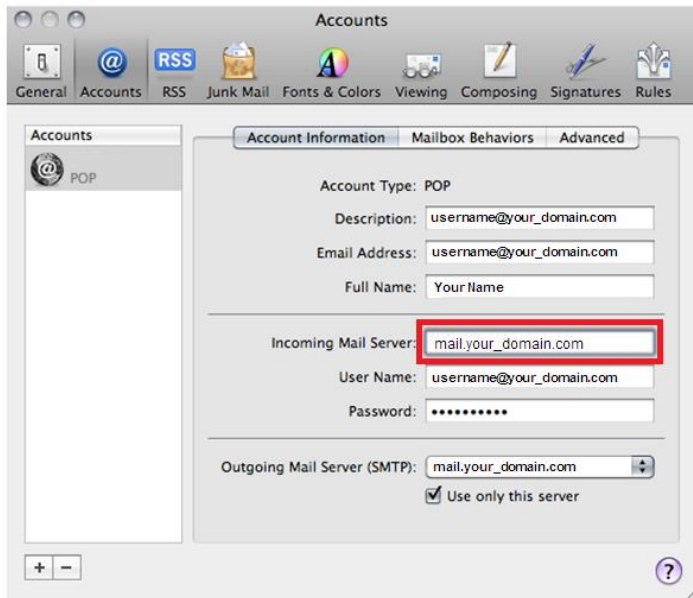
Accounts

RSS

General Accounts RSS Junk Mail Fonts & Colors Viewing Composing Signatures Rules

Accounts

POP

Account Information | Mailbox Behaviors | Advanced

Account Type: POP

Description: username@your_domain.com

Email Address: username@your_domain.com

Full Name: Your Name

Incoming Mail Server: mail.your_domain.com

User Name: username@your_domain.com

Password: ••••••••••

Outgoing Mail Server (SMTP): mail.your_domain.com

Use only this server

+ −

?